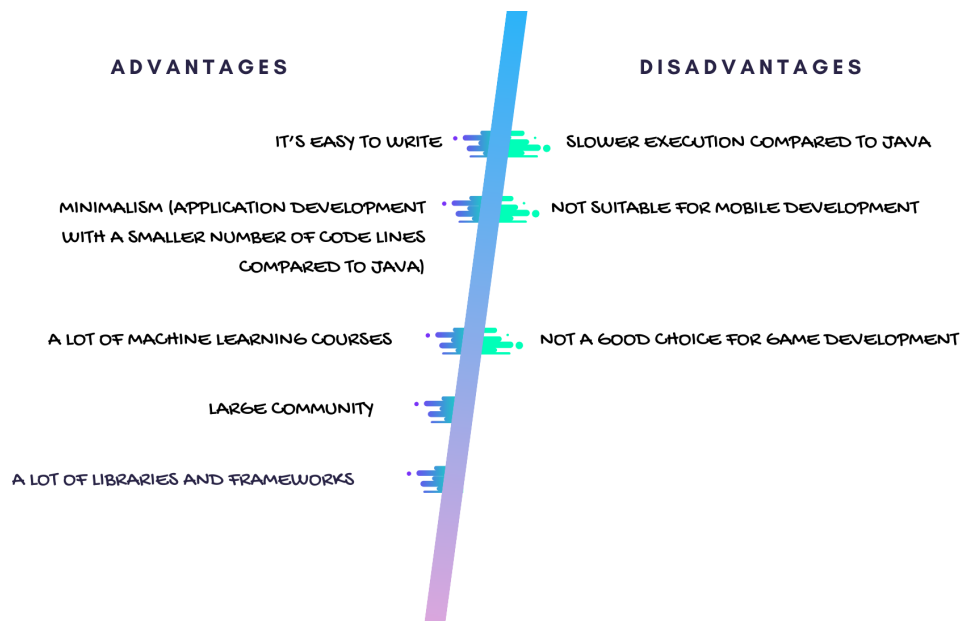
ADVANTAGES

IT'S EASY TO WRITE

MINIMALISM (APPLICATION DEVELOPMENT WITH A SMALLER NUMBER OF CODE LINES COMPARED TO JAVA)

A LOT OF MACHINE LEARNING COURSES

LARGE COMMUNITY

A LOT OF LIBRARIES AND FRAMEWORKS

DISADVANTAGES

SLOWER EXECUTION COMPARED TO JAVA

NOT SUITABLE FOR MOBILE DEVELOPMENT

NOT A GOOD CHOICE FOR GAME DEVELOPMENT